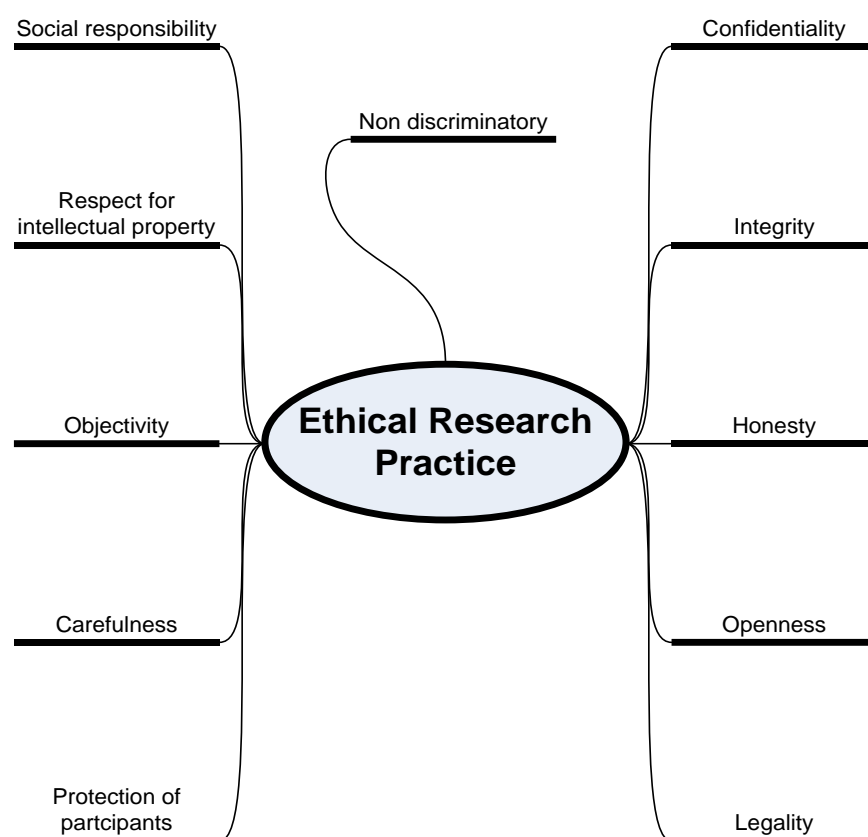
Ethical Research Practice

Non discriminatory

Social responsibility

Respect for intellectual property

Objectivity

Carefulness

Protection of partcipants

Confidentiality

Integrity

Honesty

Openness

Legality